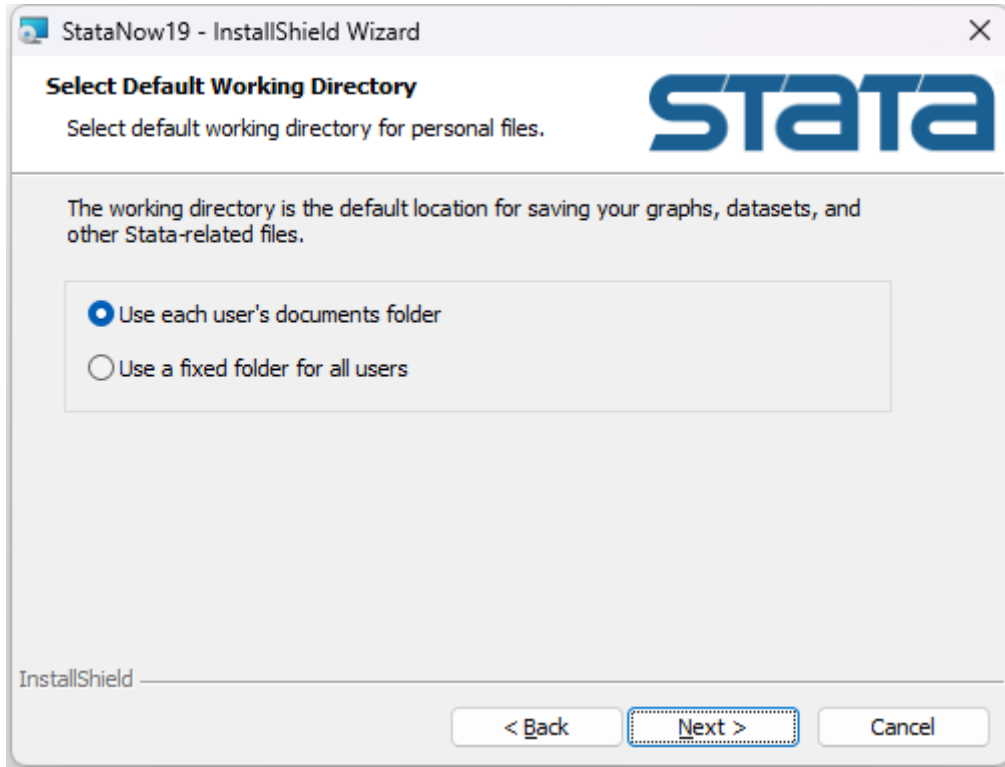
StataNow19 - InstallShield Wizard

×

Select Default Working Directory

Select default working directory for personal files.

stata

The working directory is the default location for saving your graphs, datasets, and other Stata-related files.

Use each user's documents folder

Use a fixed folder for all users

InstallShield

< Back

Next >

Cancel